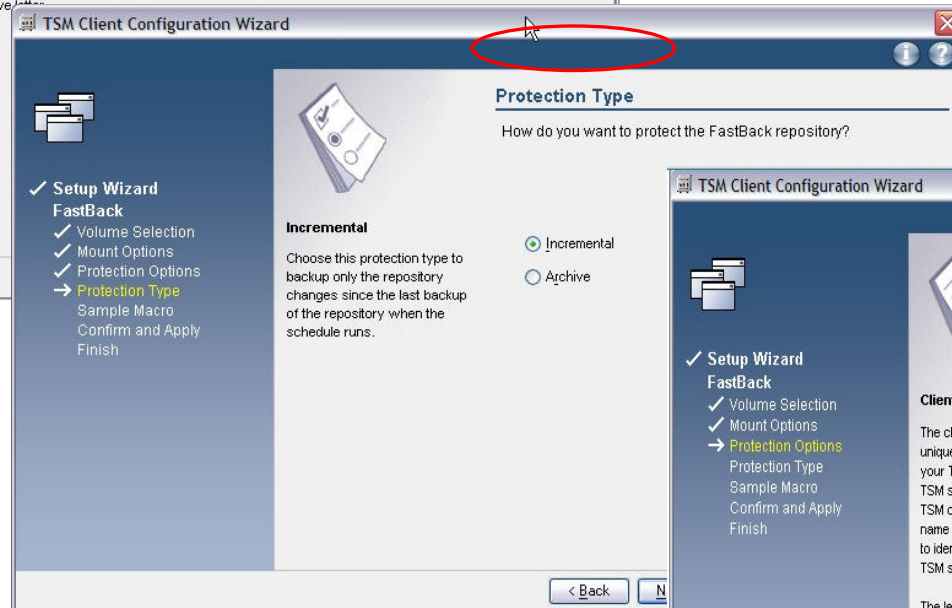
ve letter

TSM Client Configuration Wizard

Setup Wizard
FastBack
Volume Selection
Mount Options
Protection Options
Protection Type
Sample Macro
Confirm and Apply
Finish

Protection Type

How do you want to protect the FastBack repository?

Incremental

Choose this protection type to backup only the repository changes since the last backup of the repository when the schedule runs.

Incremental
Archive

< Back
N

TSM Client Configuration Wizard

Setup Wizard
FastBack
Volume Selection
Mount Options
Protection Options
Protection Type
Sample Macro
Confirm and Apply
Finish

Clien

The cl
uniqu
your T
TSM s
TSM c
name
to ider
TSM s

The le